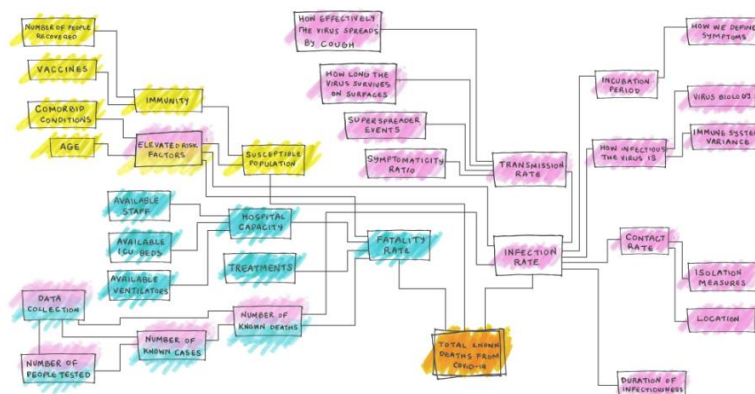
NUMBER OF PEOPLE RECOVERED

VACCINES

IMMUNITY

COMORBID CONDITIONS

AGE

ELEVATED RISK FACTORS

SUSCEPTIBLE POPULATION

HOW EFFECTIVELY THE VIRUS SPREADS BY COUGH

HOW LONG THE VIRUS SURVIVES ON SURFACES

SUPERSPREADER EVENTS

SYMPTOMATICITY RATIO

TRANSMISSION RATE

INCUBATION PERIOD

HOW WE DEFINE SYMPTOMS

VIRUS BIOLOGY

HOW INFECTIOUS THE VIRUS IS

IMMUNE SYSTEM VARIANCE

AVAILABLE STAFF

HOSPITAL CAPACITY

AVAILABLE ICU BEDS

AVAILABLE VENTILATORS

TREATMENTS

FATALITY RATE

INFECTION RATE

CONTACT RATE

ISOLATION MEASURES

LOCATION

DATA COLLECTION

NUMBER OF KNOWN DEATHS

NUMBER OF KNOWN CASES

NUMBER OF PEOPLE TESTED

TOTAL KNOWN DEATHS FROM COVID-19

DURATION OF INFECTIOUSNESS